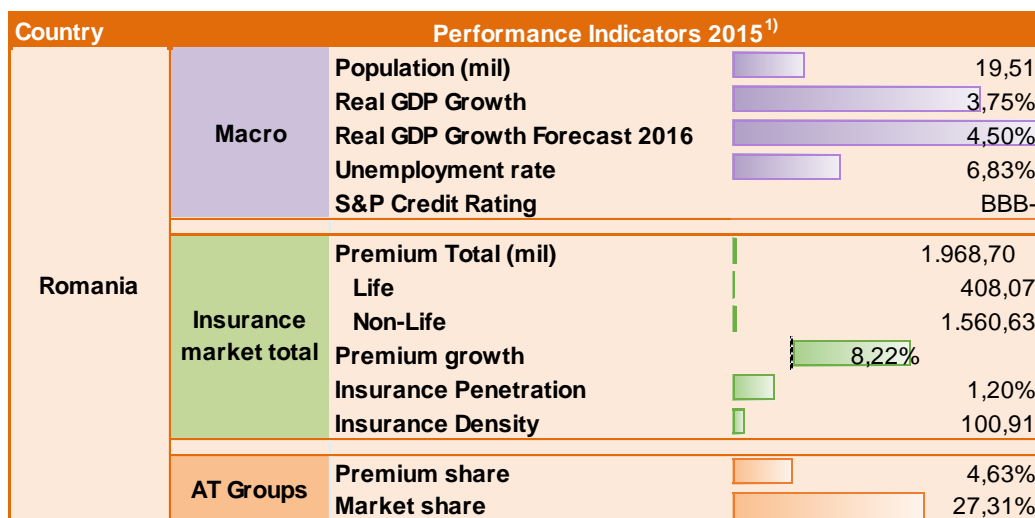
| Country | Performance Indicators 2015$^{1)}$ | | |
|---|---|---|---|
| Romania | Macro | Population (mil) | 19,51 |
| | | Real GDP Growth | 3,75% |
| | | Real GDP Growth Forecast 2016 | 4,50% |
| | | Unemployment rate | 6,83% |
| | | S&P Credit Rating | BBB- |
| | Insurance market total | Premium Total (mil) | 1.968,70 |
| | | Life | 408,07 |
| | | Non-Life | 1.560,63 |
| | | Premium growth | 8,22% |
| | | Insurance Penetration | 1,20% |
| | | Insurance Density | 100,91 |
| | AT Groups | Premium share | 4,63% |
| | | Market share | 27,31% |